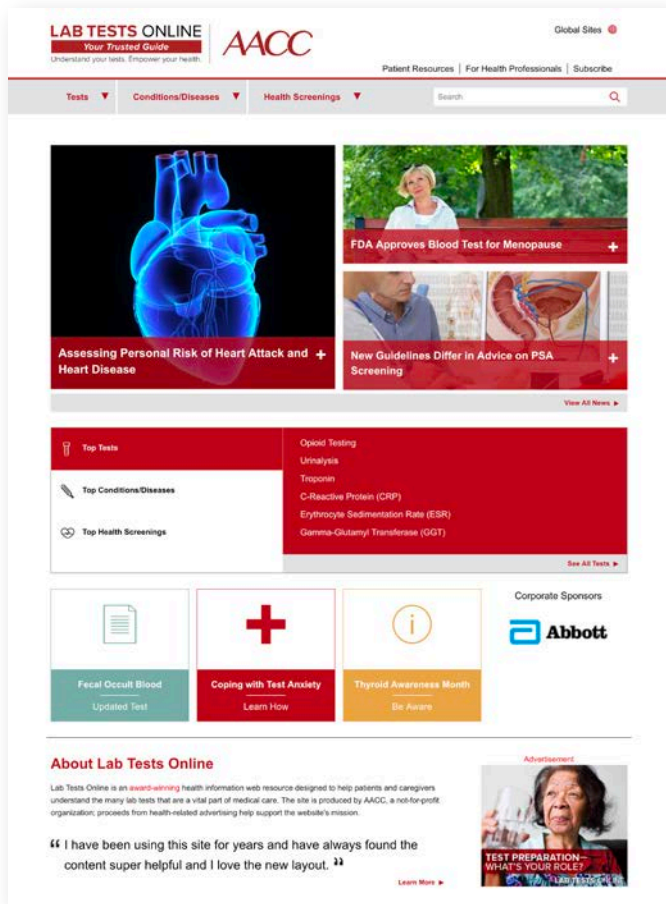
LAB TESTS ONLINE
Your Trusted Guide
Understand your tests. Empower your health.

AACC

Global Sites

Patient Resources | For Health Professionals | Subscribe

Tests ▼ Conditions/Diseases ▼ Health Screenings ▼ Search

Assessing Personal Risk of Heart Attack and Heart Disease +

FDA Approves Blood Test for Menopause +

New Guidelines Differ in Advice on PSA Screening +

View All News ►

Top Tests

Top Conditions/Diseases

Top Health Screenings

Opioid Testing
Urinalysis
Troponin
C-Reactive Protein (CRP)
Erythrocyte Sedimentation Rate (ESR)
Gamma-Glutamyl Transferase (GGT)

See All Tests ►

Fecal Occult Blood
Updated Test

Coping with Test Anxiety
Learn How

Thyroid Awareness Month
Be Aware

Corporate Sponsors

Abbott

About Lab Tests Online

Lab Tests Online is an award-winning health information web resource designed to help patients and caregivers understand the many lab tests that are a vital part of medical care. The site is produced by AACC, a not-for-profit organization; proceeds from health-related advertising help support the website's mission.

“ I have been using this site for years and have always found the content super helpful and I love the new layout. ”

Learn More ►

Advertisement

TEST PREPARATION— WHAT'S YOUR ROLE?

LAB TESTS ONLINE